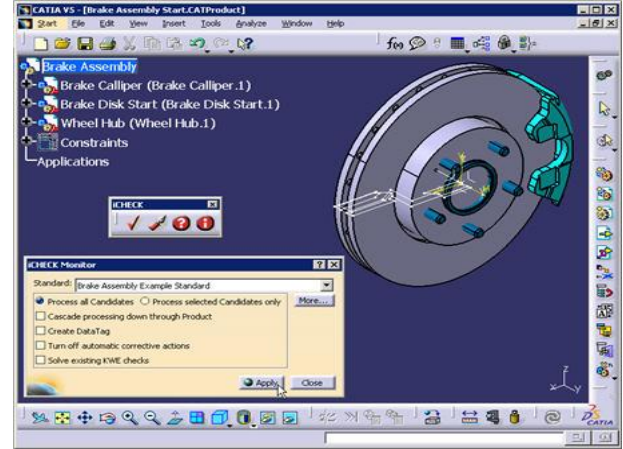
CATIA V5 - [Brake Assembly Start.CATProduct]

Start File Edit View Insert Tools Analyze Window Help

Brake Assembly
Brake Calliper (Brake Calliper.1)
Brake Disk Start (Brake Disk Start.1)
Wheel Hub (Wheel Hub.1)
Constraints
Applications

iCHECK

iCHECK Monitor

Standard: Brake Assembly Example Standard

Process all Candidates
Process selected Candidates only
More...
Cascade processing down through Product
Create DataTag
Turn off automatic corrective actions
Solve existing KWE checks

Apply
Close

CATIA